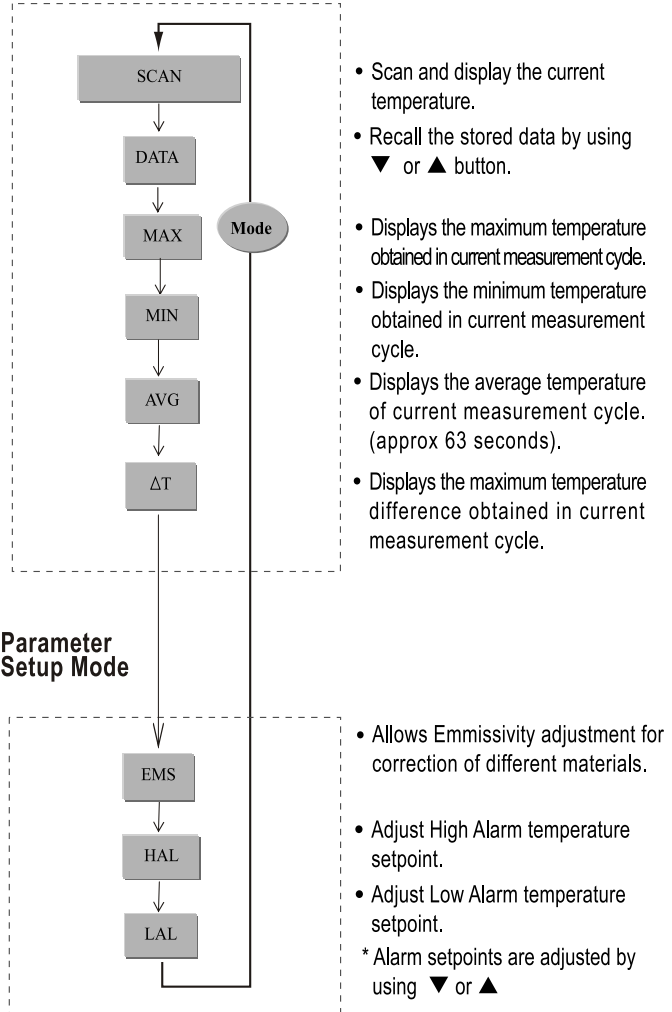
SCAN

DATA

MAX

MIN

AVG

ΔT

Mode

• Scan and display the current temperature.

• Recall the stored data by using ▼ or ▲ button.

• Displays the maximum temperature obtained in current measurement cycle.

• Displays the minimum temperature obtained in current measurement cycle.

• Displays the average temperature of current measurement cycle. (approx 63 seconds).

• Displays the maximum temperature difference obtained in current measurement cycle.

Parameter Setup Mode

EMS

HAL

LAL

• Allows Emmissivity adjustment for correction of different materials.

• Adjust High Alarm temperature setpoint.

• Adjust Low Alarm temperature setpoint.

* Alarm setpoints are adjusted by using ▼ or ▲